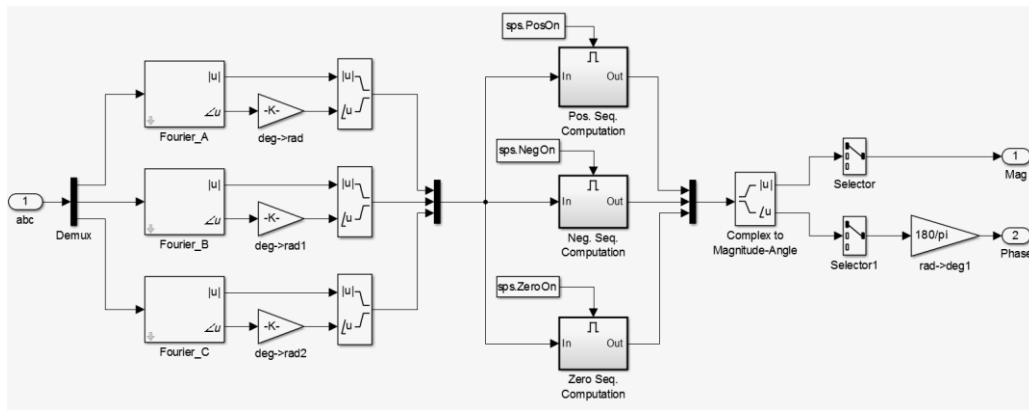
1
abc

Demux

|u|
∠u
Fourier_A
-K-
deg->rad
|u|
∠u

|u|
∠u
Fourier_B
-K-
deg->rad1
|u|
∠u

|u|
∠u
Fourier_C
-K-
deg->rad2
|u|
∠u

sps.PosOn
In
Out
Pos. Seq. Computation

sps.NegOn
In
Out
Neg. Seq. Computation

sps.ZeroOn
In
Out
Zero Seq. Computation

|u|
∠u
Complex to Magnitude-Angle

Selector
Selector1
180/pi
rad->deg1

1
Mag
2
Phase